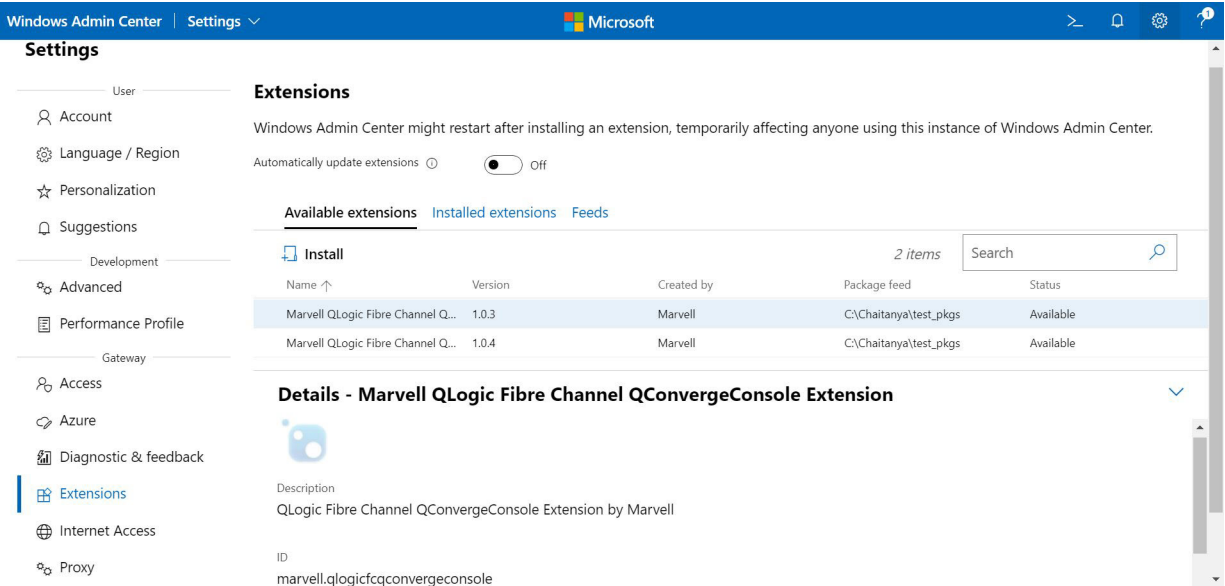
Windows Admin Center | Settings

Microsoft

Settings

User

Account

Language / Region

Personalization

Suggestions

Development

Advanced

Performance Profile

Gateway

Access

Azure

Diagnostic & feedback

Extensions

Internet Access

Proxy

Extensions

Windows Admin Center might restart after installing an extension, temporarily affecting anyone using this instance of Windows Admin Center.

Automatically update extensions Off

Available extensions Installed extensions Feeds

Install

2 items

Search

| Name ↑ | Version | Created by | Package feed | Status |
|---|---|---|---|---|
| Marvell QLogic Fibre Channel Q... | 1.0.3 | Marvell | C:\Chaitanya\test_pkgs | Available |
| Marvell QLogic Fibre Channel Q... | 1.0.4 | Marvell | C:\Chaitanya\test_pkgs | Available |

Details - Marvell QLogic Fibre Channel QConvergeConsole Extension

Description

QLogic Fibre Channel QConvergeConsole Extension by Marvell

ID

marvell.qlogicfcqconvergeconsole